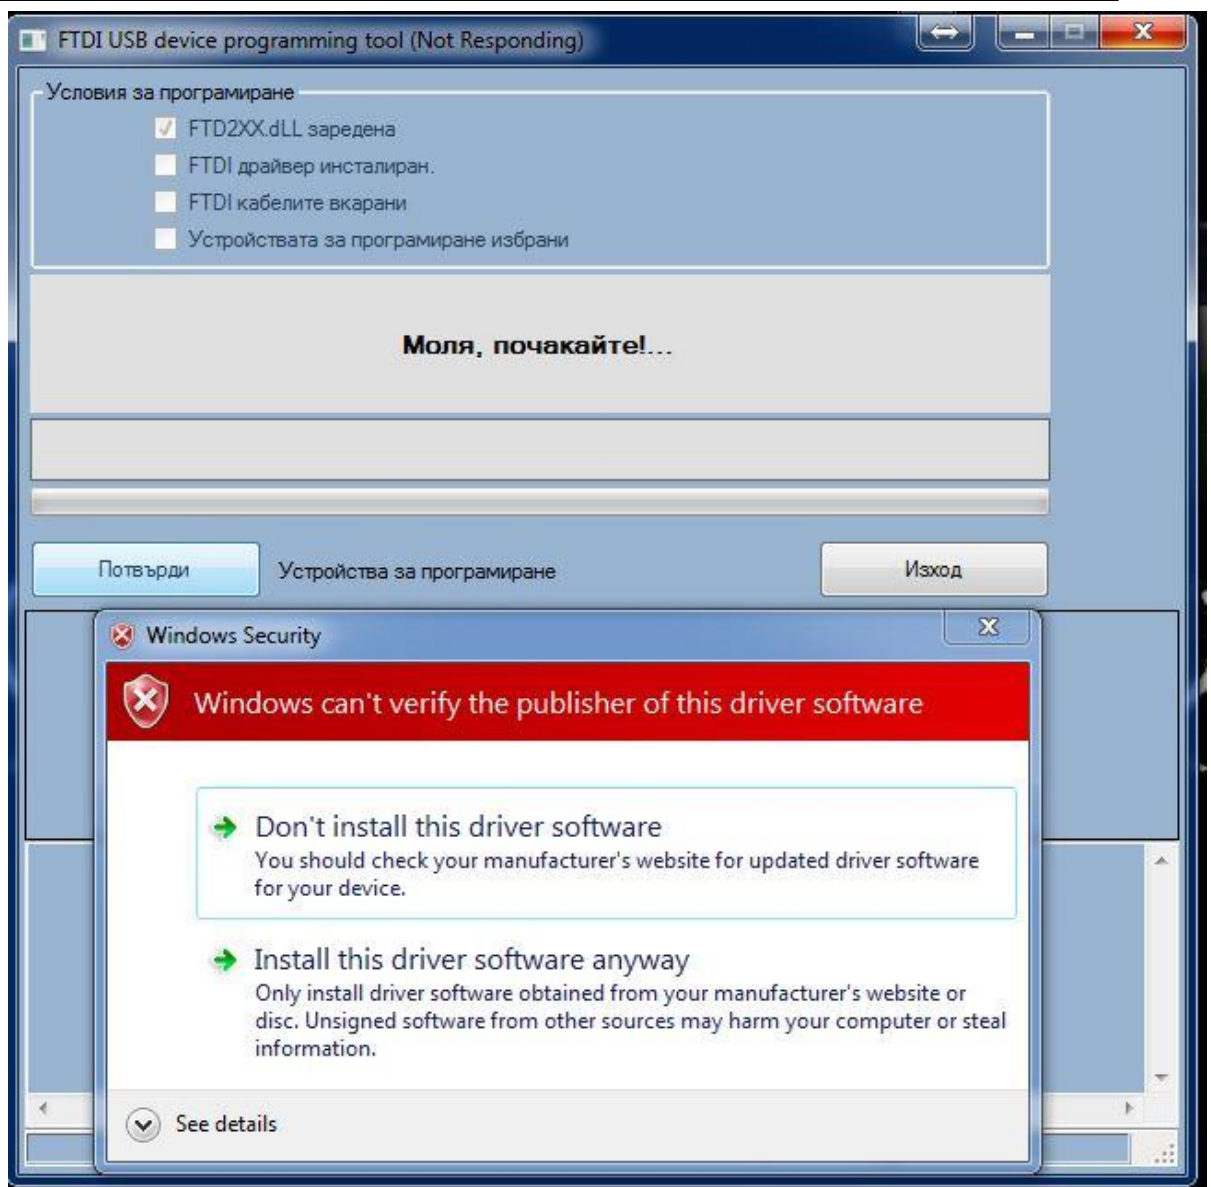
FTDI USB device programming tool (Not Responding)

Условия за програмиране

FTD2XX.dLL заредена

FTDI драйвер инсталиран.

FTDI кабелите вкарани

Устройствата за програмиране избрани

Моля, почакайте!...

Потвърди

Устройства за програмиране

Изход

Windows Security

Windows can't verify the publisher of this driver software

Don't install this driver software

You should check your manufacturer's website for updated driver software for your device.

Install this driver software anyway

Only install driver software obtained from your manufacturer's website or disc. Unsigned software from other sources may harm your computer or steal information.

See details